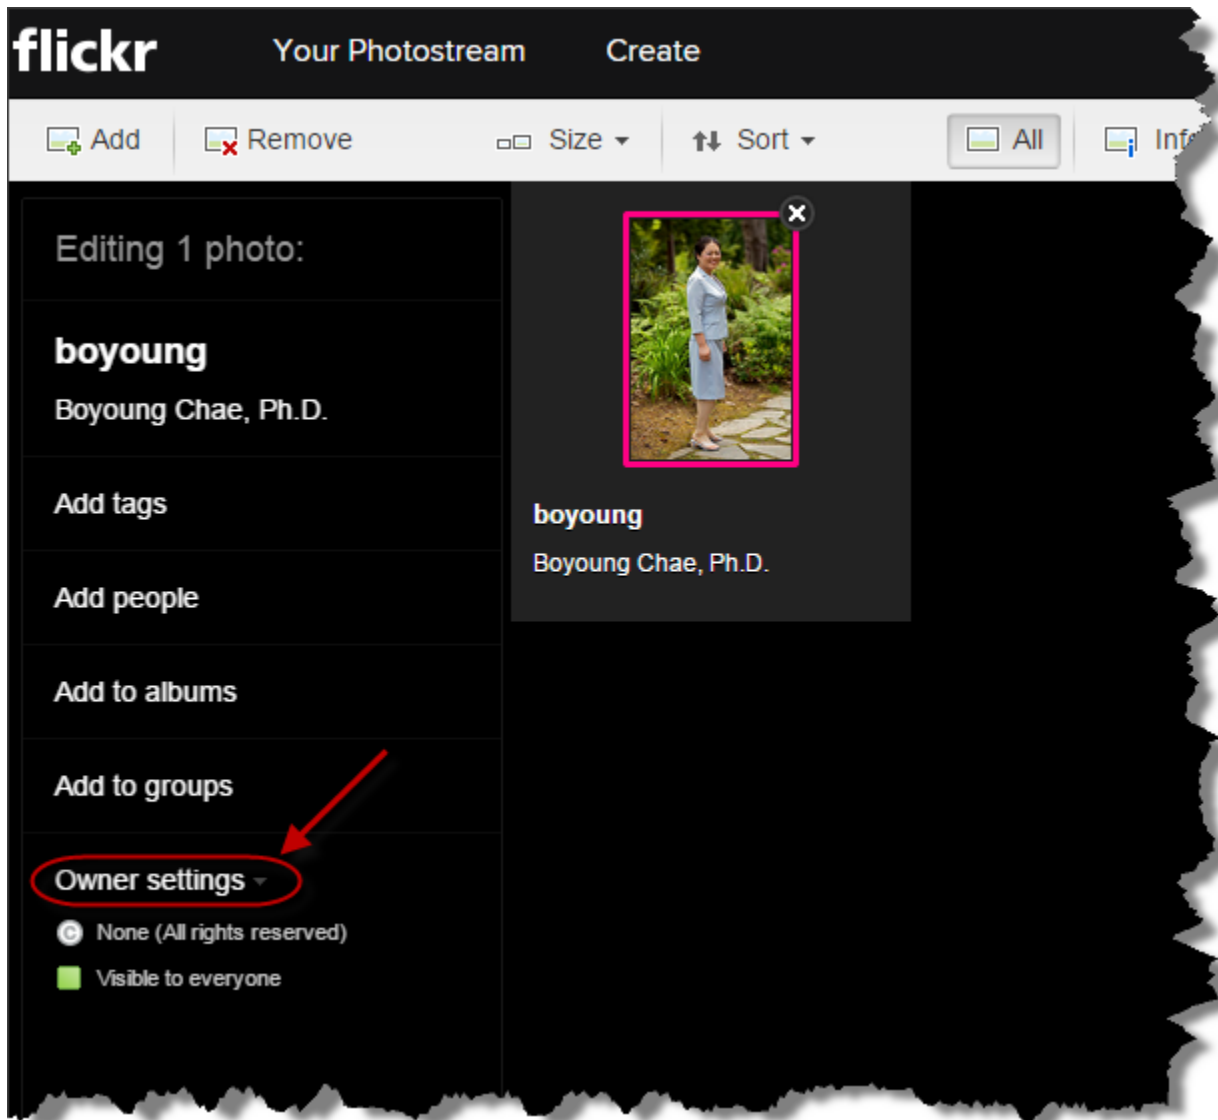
flickr Your Photostream Create

Add Remove Size Sort All Inf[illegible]

Editing 1 photo:

boyoung

Boyoung Chae, Ph.D.

Add tags

Add people

Add to albums

Add to groups

Owner settings

None (All rights reserved)

Visible to everyone

boyoung

Boyoung Chae, Ph.D.